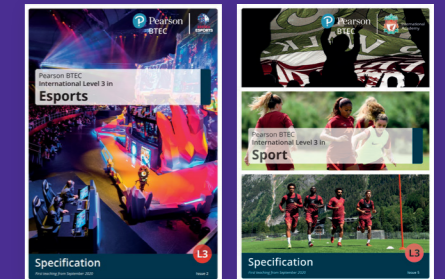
Pearson BTEC

ESPORTS

Pearson BTEC International Level 3 in

Esports

Specification

First teaching from September 2020

L3

Issue 2

Pearson BTEC

International Academy

Pearson BTEC International Level 3 in

Sport

Specification

First teaching from September 2020

L3

Issue 5